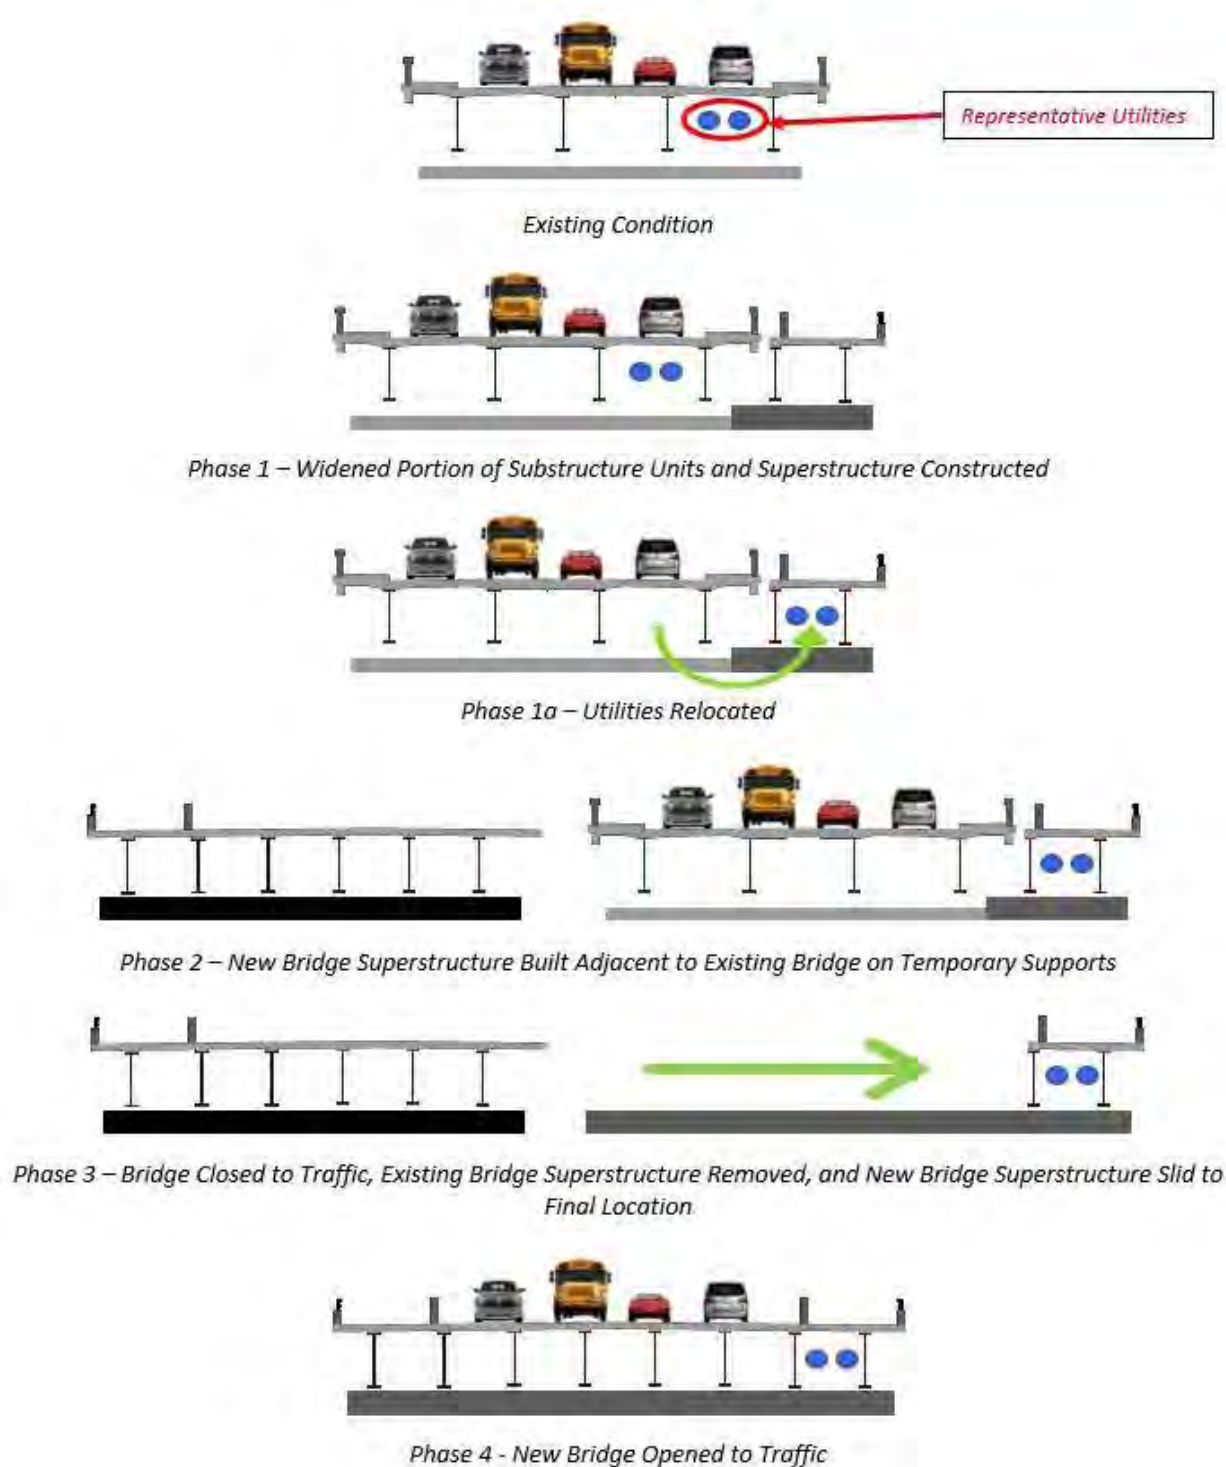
Representative Utilities

Existing Condition

Phase 1 – Widened Portion of Substructure Units and Superstructure Constructed

Phase 1a – Utilities Relocated

Phase 2 – New Bridge Superstructure Built Adjacent to Existing Bridge on Temporary Supports

Phase 3 – Bridge Closed to Traffic, Existing Bridge Superstructure Removed, and New Bridge Superstructure Slid to Final Location

Phase 4 - New Bridge Opened to Traffic